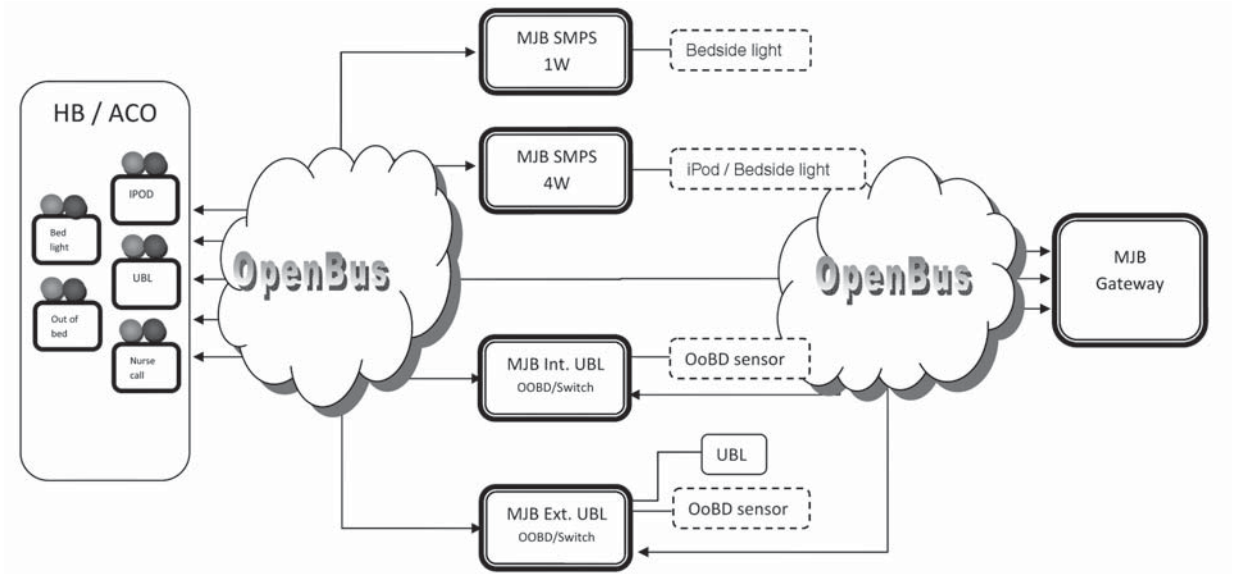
HB / ACO

Bed light

IPOD

UBL

Out of bed

Nurse call

OpenBus

MJB SMPS 1W

Bedside light

MJB SMPS 4W

iPod / Bedside light

MJB Int. UBL OOBD/Switch

OoBD sensor

UBL

MJB Ext. UBL OOBD/Switch

OoBD sensor

OpenBus

MJB Gateway